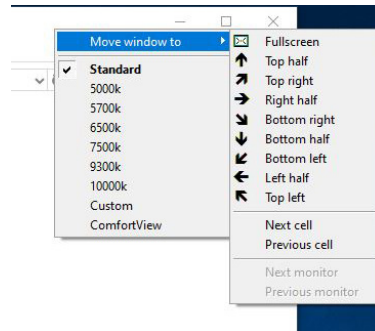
Move window to

Standard
5000k
5700k
6500k
7500k
9300k
10000k
Custom
ComfortView

Fullscreen
Top half
Top right
Right half
Bottom right
Bottom half
Bottom left
Left half
Top left

Next cell
Previous cell

Next monitor
Previous monitor